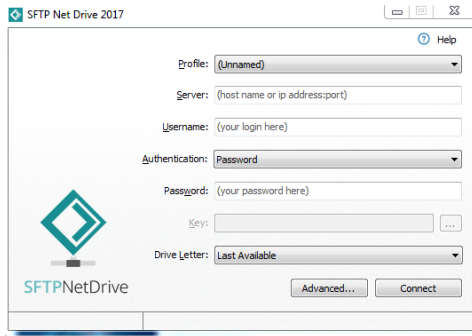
SFTP Net Drive 2017

Help

Profile: (Unnamed)

Server: (host name or ip address:port)

Username: (your login here)

Authentication: Password

Password: (your password here)

Key:

...

Drive Letter: Last Available

SFTPNetDrive

Advanced...

Connect